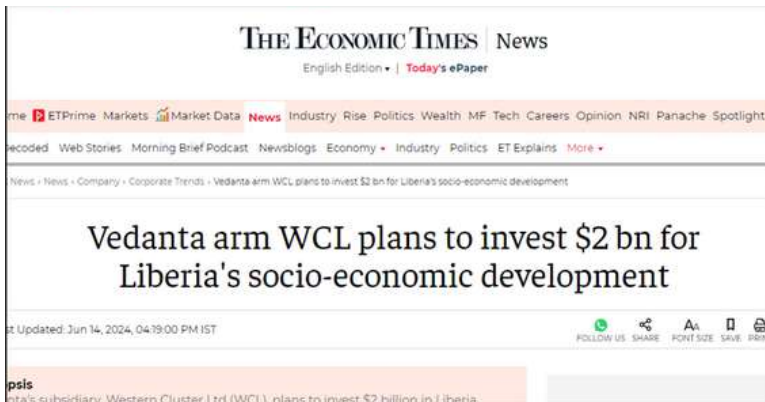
THE ECONOMIC TIMES | News

English Edition • | Today's ePaper

me ETPrime Markets Market Data News Industry Rise Politics Wealth MF Tech Careers Opinion NRI Panache Spotlight

ecoded Web Stories Morning Brief Podcast Newsblogs Economy • Industry Politics ET Explains More •

News › News › Company › Corporate Trends › Vedanta arm WCL plans to invest $2 bn for Liberia's socio-economic development

Vedanta arm WCL plans to invest $2 bn for Liberia's socio-economic development

st Updated: Jun 14, 2024, 04:19:00 PM IST

FOLLOW US SHARE FONT SIZE SAVE PRI

psis

nta's subsidiary Western Cluster Ltd (WCL) plans to invest $2 billion in Liberia